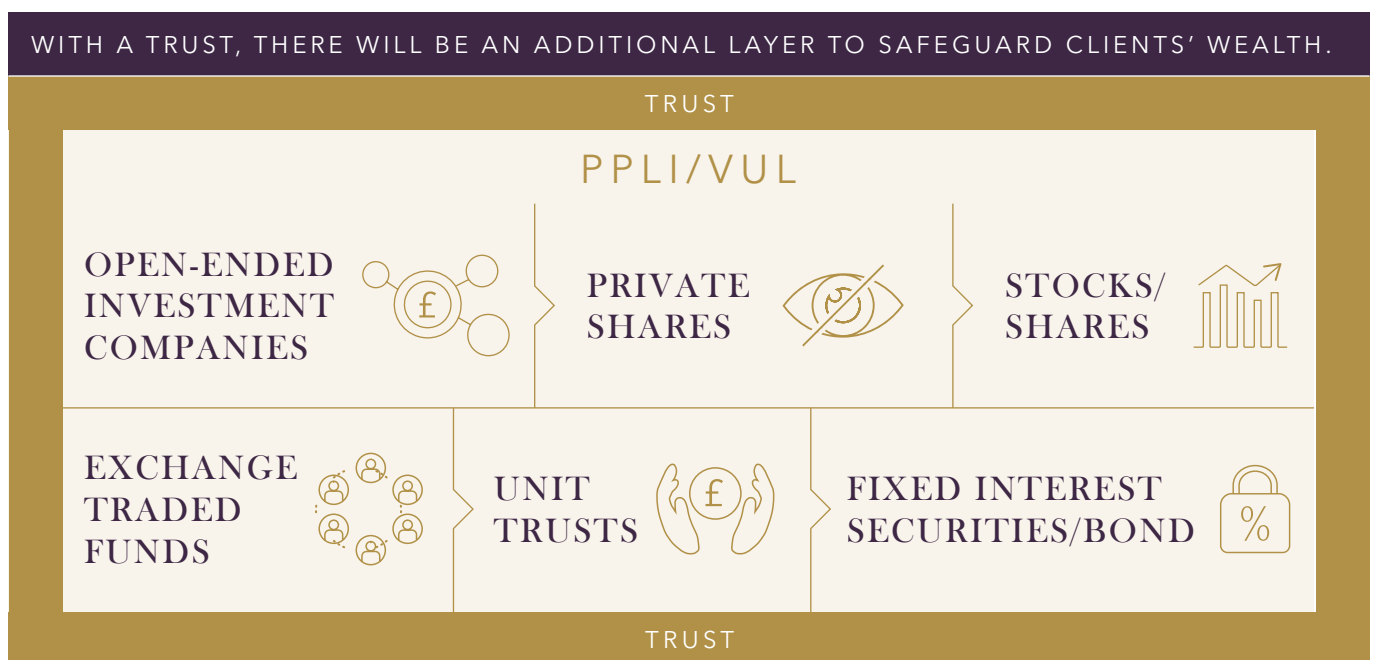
WITH A TRUST, THERE WILL BE AN ADDITIONAL LAYER TO SAFEGUARD CLIENTS' WEALTH.

TRUST

PPLI/VUL

OPEN-ENDED INVESTMENT COMPANIES

£

PRIVATE SHARES

STOCKS/ SHARES

EXCHANGE TRADED FUNDS

UNIT TRUSTS

£

FIXED INTEREST SECURITIES/BOND

%

TRUST